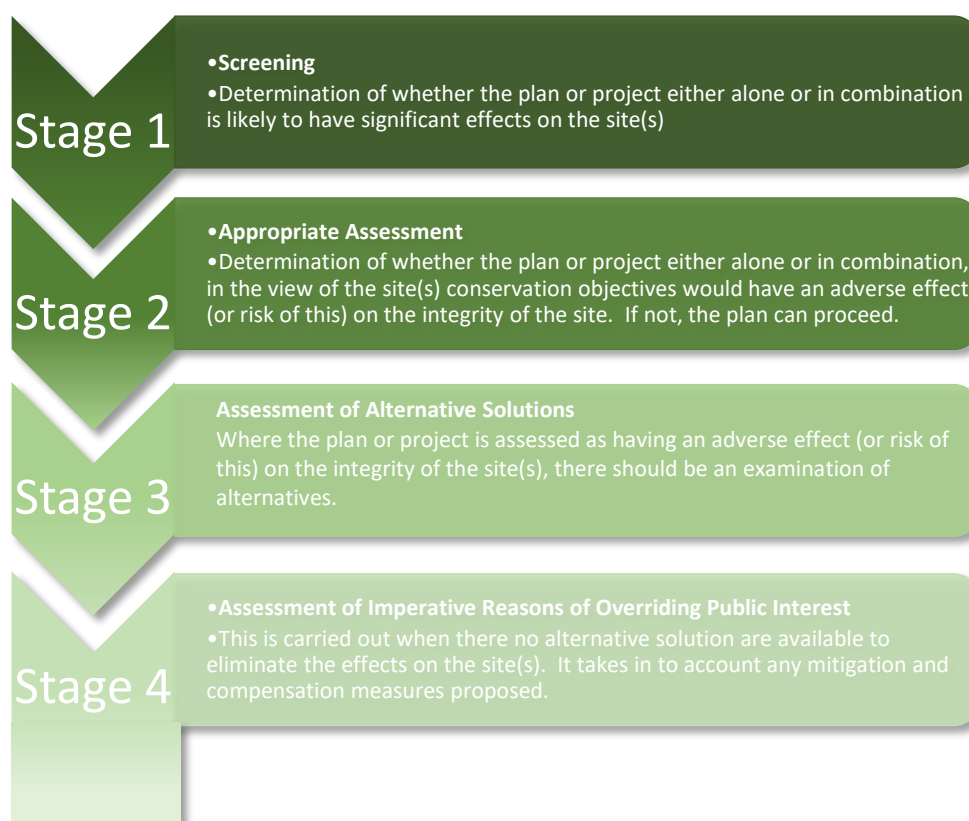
Stage 1

•Screening
•Determination of whether the plan or project either alone or in combination is likely to have significant effects on the site(s)

Stage 2

•Appropriate Assessment
•Determination of whether the plan or project either alone or in combination, in the view of the site(s) conservation objectives would have an adverse effect (or risk of this) on the integrity of the site. If not, the plan can proceed.

Stage 3

Assessment of Alternative Solutions
Where the plan or project is assessed as having an adverse effect (or risk of this) on the integrity of the site(s), there should be an examination of alternatives.

Stage 4

•Assessment of Imperative Reasons of Overriding Public Interest
•This is carried out when there no alternative solution are available to eliminate the effects on the site(s). It takes in to account any mitigation and compensation measures proposed.